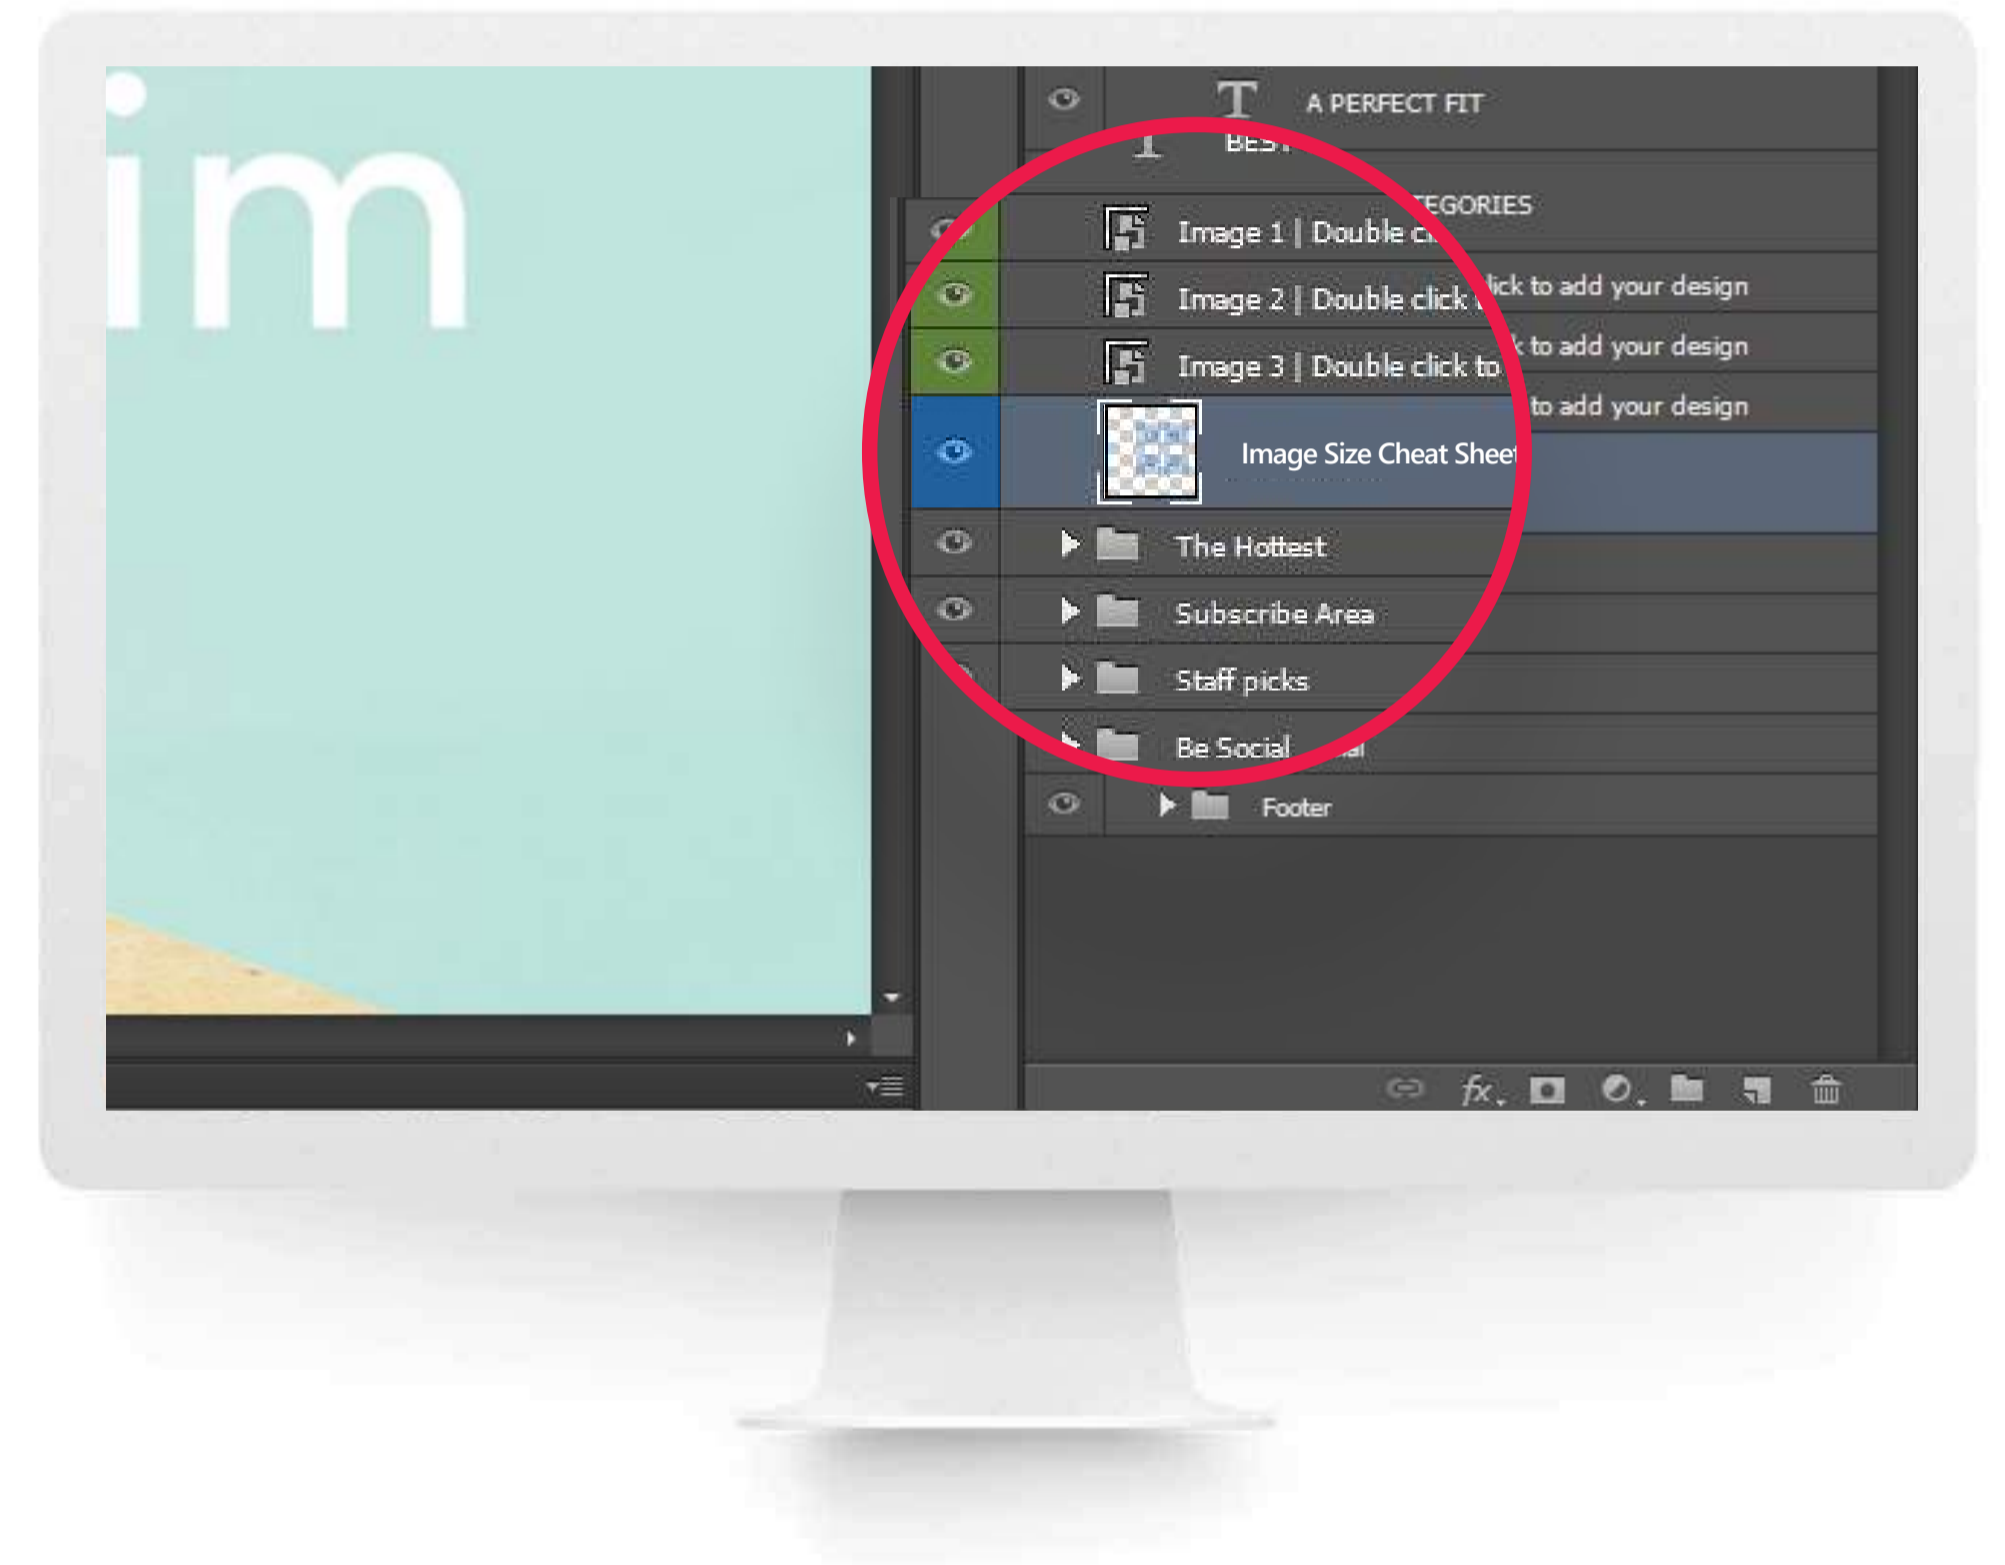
im

A PERFECT FIT

BEST

TEGORIES

Image 1 | Double cl

Image 2 | Double click t

lick to add your design

Image 3 | Double click to

k to add your design

to add your design

Image Size Cheat Sheet

The Hottest

Subscribe Area

Staff picks

Be Social

Footer

fx